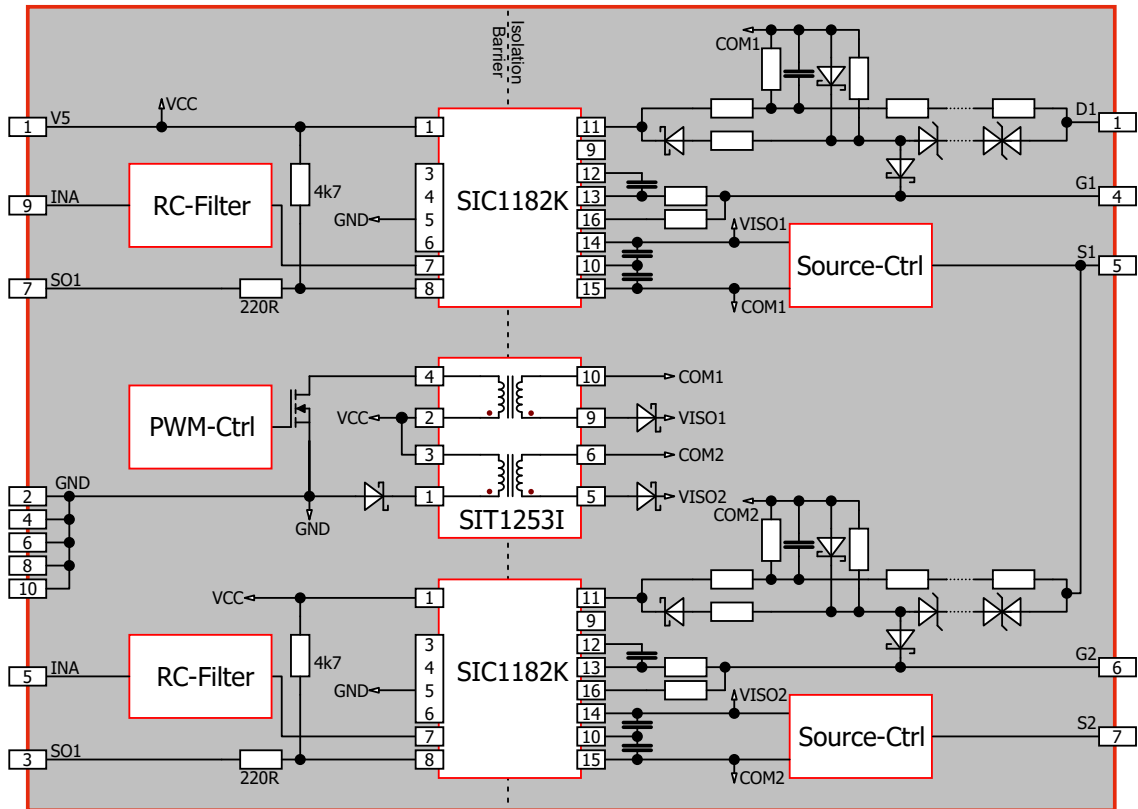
Isolation Barrier

1 V5
VCC
9 INA
RC-Filter
4k7
GND
7 SO1
220R
1
3
4
5
6
7
8
SIC1182K
11
9
12
13
16
14
10
15
COM1
D1 1
G1 4
VISO1
Source-Ctrl
S1 5
COM1

PWM-Ctrl
4
VCC 2
3
1
SIT1253I
10 COM1
9 VISO1
6 COM2
5 VISO2
2 GND
4
6
8
10
GND

COM2
VCC
1
5 INA
RC-Filter
4k7
GND
3 SO1
220R
3
4
5
6
7
8
SIC1182K
11
9
12
13
16
14
10
15
G2 6
VISO2
Source-Ctrl
S2 7
COM2